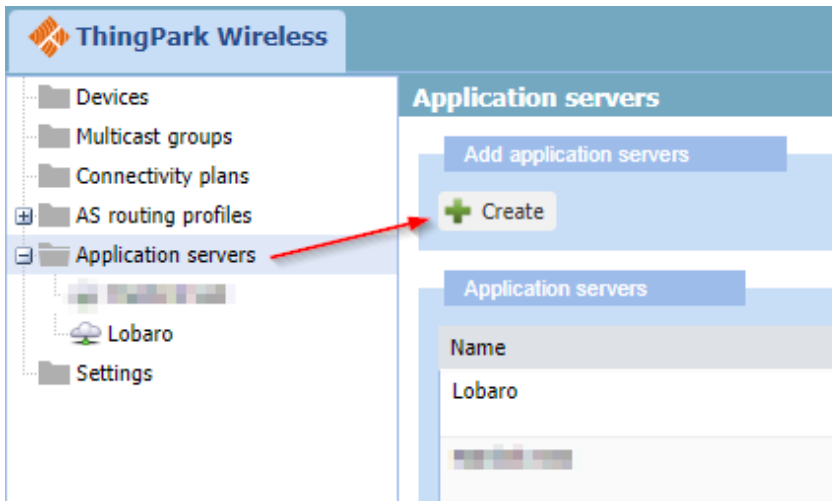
ThingPark Wireless

Devices
Multicast groups
Connectivity plans
AS routing profiles
Application servers
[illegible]
Lobaro
Settings

Application servers

Add application servers

Create

Application servers

| Name |
|---|
| Lobaro |
| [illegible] |